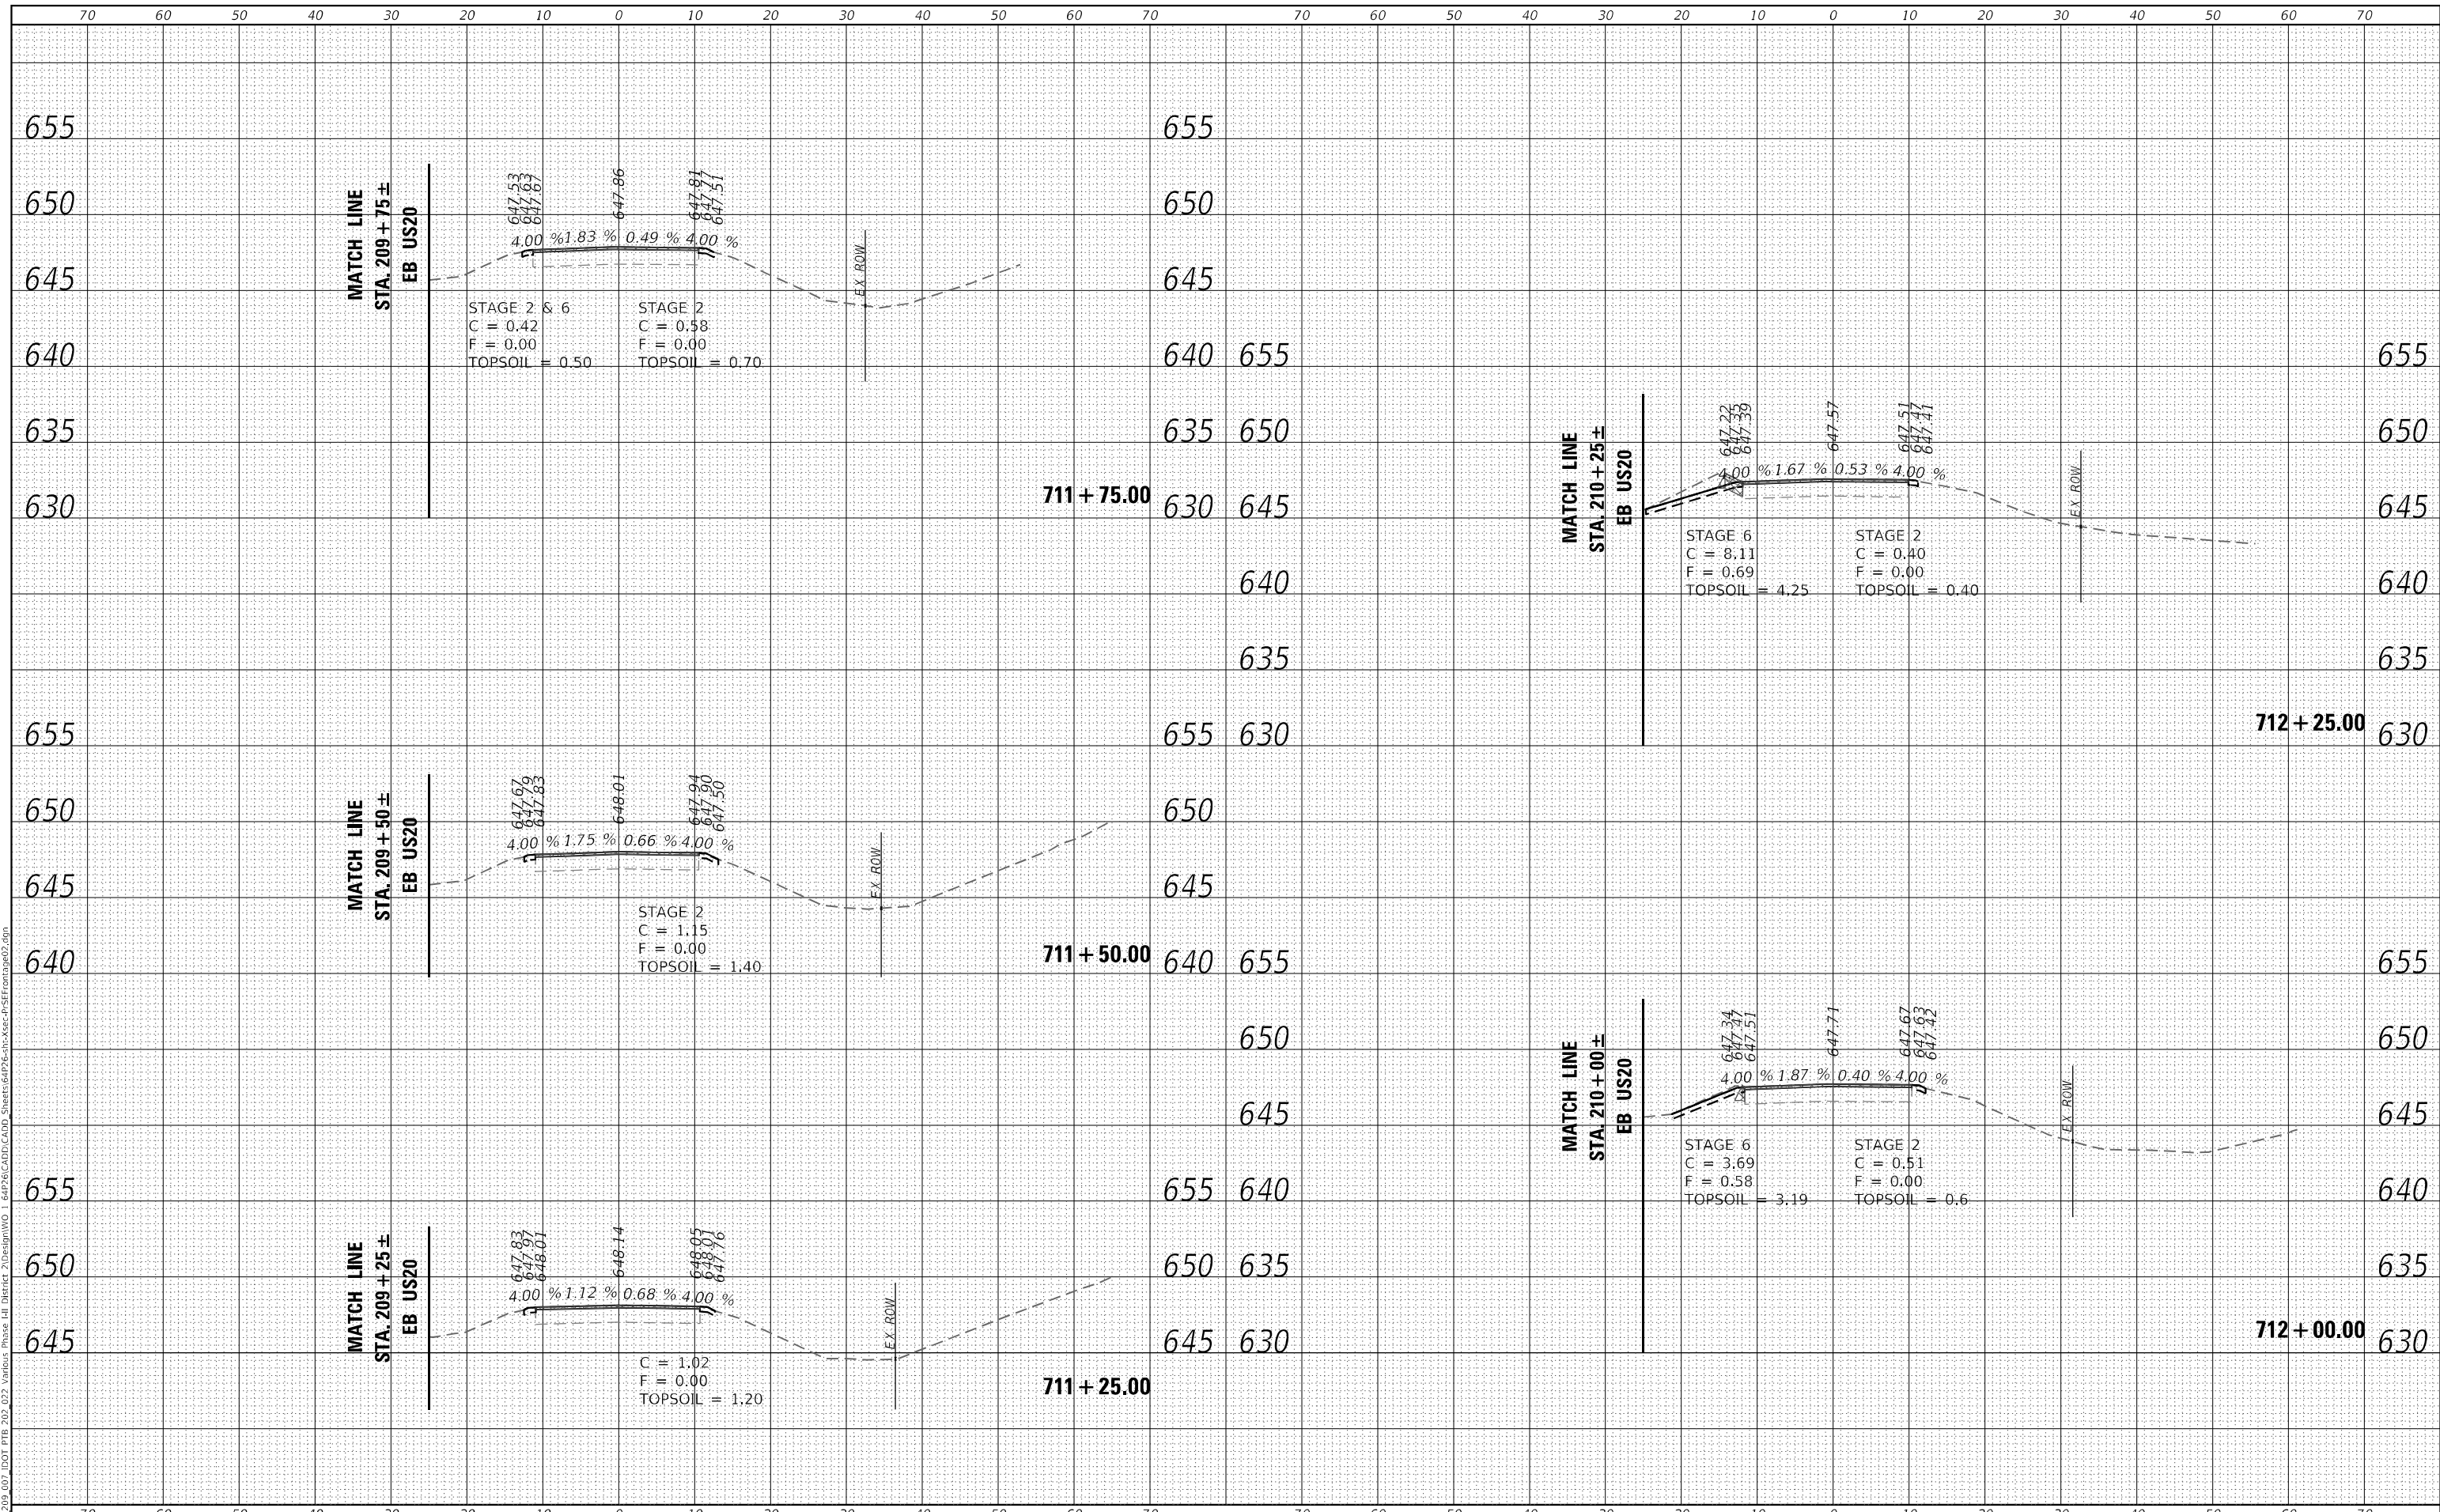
70 60 50 40 30 20 10 0 10 20 30 40 50 60 70

70 60 50 40 30 20 10 0 10 20 30 40 50 60 70

655
650
645
640
635
630

MATCH LINE
STA. 209 + 75 ±
EB US20

647.53
647.63
647.67
647.86
647.81
647.77
647.51

4.00 % 1.83 % 0.49 % 4.00 %

EX ROW

STAGE 2 & 6
C = 0.42
F = 0.00
TOPSOIL = 0.50

STAGE 2
C = 0.58
F = 0.00
TOPSOIL = 0.70

711 + 75.00

655
650
645
640
635
630

655
650
645
640
635
630

MATCH LINE
STA. 210 + 25 ±
EB US20

647.22
647.35
647.39
647.57
647.51
647.47
647.41

4.00 % 1.67 % 0.53 % 4.00 %

EX ROW

STAGE 6
C = 8.11
F = 0.69
TOPSOIL = 4.25

STAGE 2
C = 0.40
F = 0.00
TOPSOIL = 0.40

712 + 25.00

655
650
645
640
635
630

655
650
645
640

MATCH LINE
STA. 209 + 50 ±
EB US20

647.67
647.79
647.83
648.01
647.94
647.90
647.50

4.00 % 1.75 % 0.66 % 4.00 %

EX ROW

STAGE 2
C = 1.15
F = 0.00
TOPSOIL = 1.40

711 + 50.00

655
650
645
640

655
650
645
640
635
630

MATCH LINE
STA. 210 + 00 ±
EB US20

647.34
647.47
647.51
647.71
647.67
647.63
647.42

4.00 % 1.87 % 0.40 % 4.00 %

EX ROW

STAGE 6
C = 3.69
F = 0.58
TOPSOIL = 3.19

STAGE 2
C = 0.51
F = 0.00
TOPSOIL = 0.6

712 + 00.00

655
650
645
640
635
630

655
650
645

MATCH LINE
STA. 209 + 25 ±
EB US20

647.83
647.97
648.01
648.14
648.05
648.01
647.76

4.00 % 1.12 % 0.68 % 4.00 %

EX ROW

C = 1.02
F = 0.00
TOPSOIL = 1.20

711 + 25.00

655
650
645

209 007 IDOT PTB 202 022 Various Phase III District 2\Design\WO 1 64P26\CADD\CADD_Sheets\64P26-sht-Xsec-P-SEFrontage02.dgn

70 60 50 40 30 20 10 0 10 20 30 40 50 60 70

70 60 50 40 30 20 10 0 10 20 30 40 50 60 70